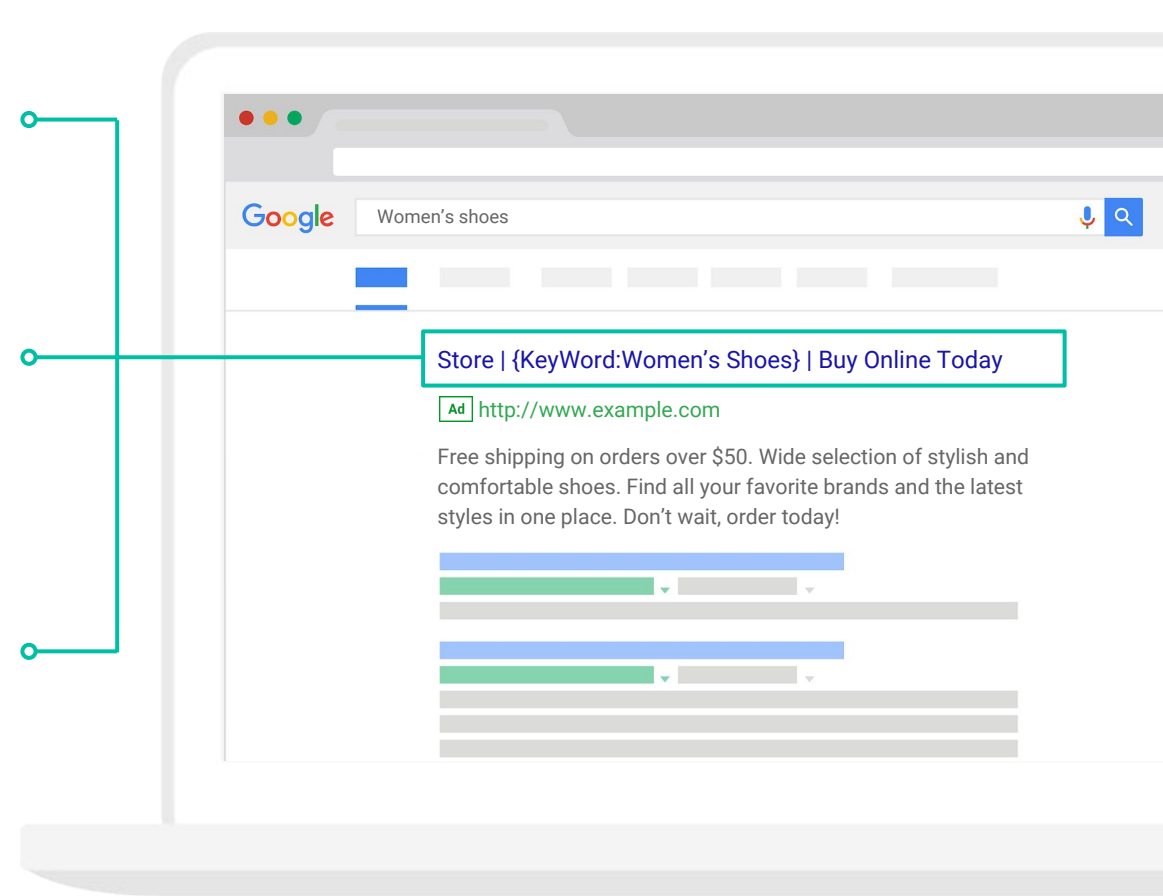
Google

Women's shoes

Store | {KeyWord:Women's Shoes} | Buy Online Today

Ad http://www.example.com

Free shipping on orders over $50. Wide selection of stylish and comfortable shoes. Find all your favorite brands and the latest styles in one place. Don't wait, order today!